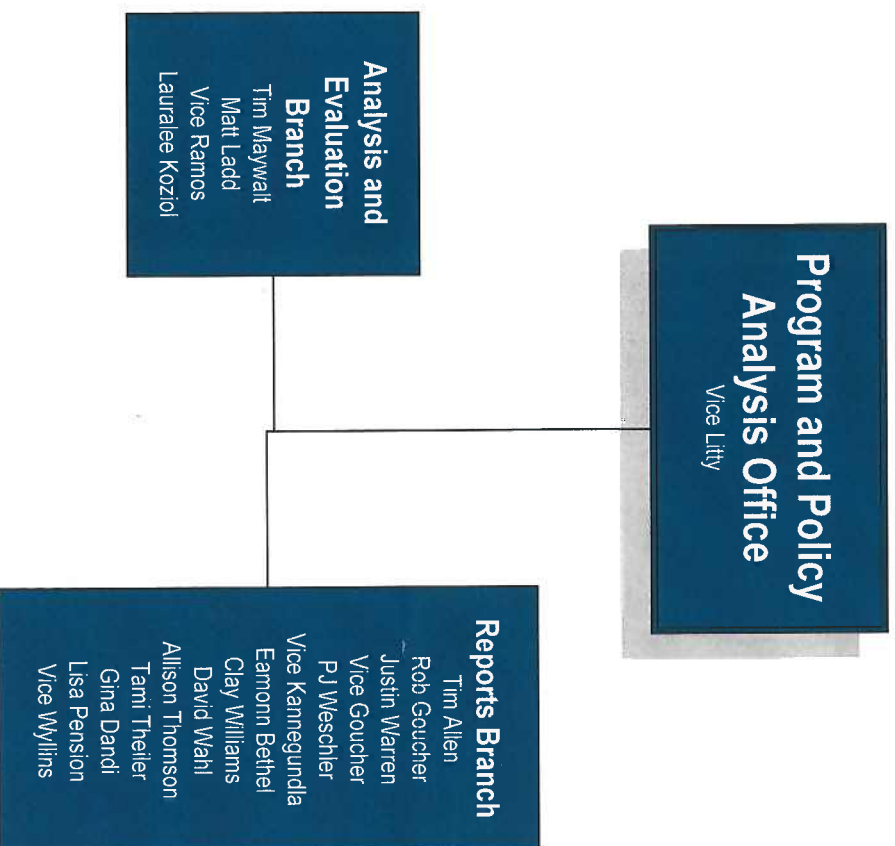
Program and Policy Analysis Office
Vice Litty

Analysis and Evaluation Branch
Tim Maywalt
Matt Ladd
Vice Ramos
Lauralee Koziol

Reports Branch
Tim Allen
Rob Goucher
Justin Warren
Vice Goucher
PJ Weschler
Vice Kannegundla
Eamonn Bethel
Clay Williams
David Wahl
Allison Thomson
Tami Theiler
Gina Dandi
Lisa Pension
Vice Wyllins